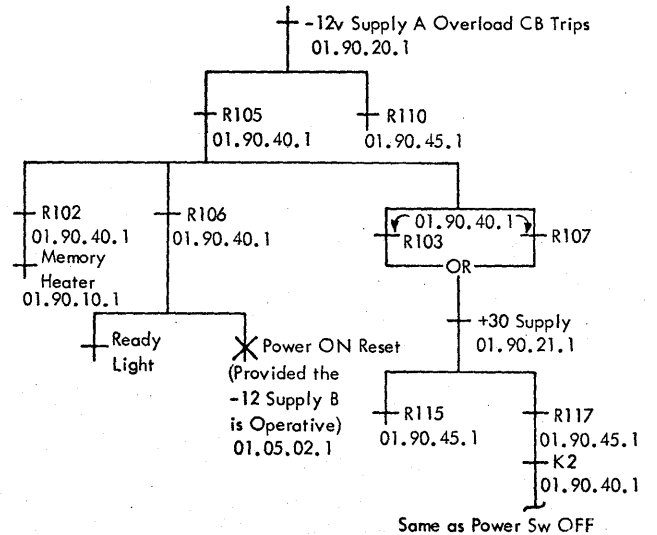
-12v Supply A Overload CB Trips
01.90.20.1

R105
01.90.40.1

R110
01.90.45.1

R102
01.90.40.1

Memory Heater
01.90.10.1

R106
01.90.40.1

01.90.40.1
R103
R107
OR

+30 Supply
01.90.21.1

Ready Light

Power ON Reset
(Provided the -12 Supply B is Operative)
01.05.02.1

R115
01.90.45.1

R117
01.90.45.1

K2
01.90.40.1

Same as Power Sw OFF